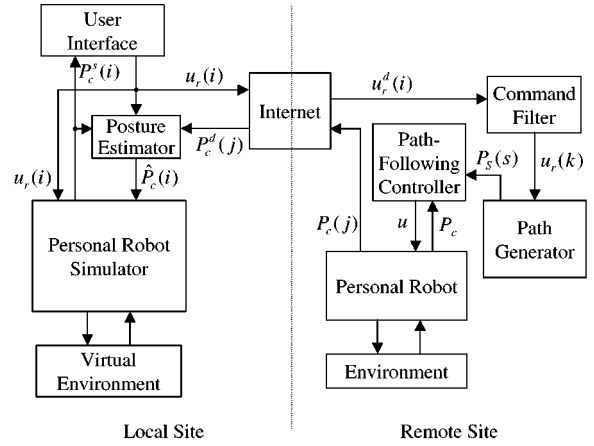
User Interface

$P_c^s(i)$

$u_r(i)$

Posture Estimator

$P_c^d(j)$

$\hat{P}_c(i)$

$u_r(i)$

Personal Robot Simulator

Virtual Environment

Internet

$u_r^d(i)$

Command Filter

Path-Following Controller

$P_S(s)$

$u_r(k)$

Path Generator

$P_c(j)$

$u$

$P_c$

Personal Robot

Environment

Local Site

Remote Site